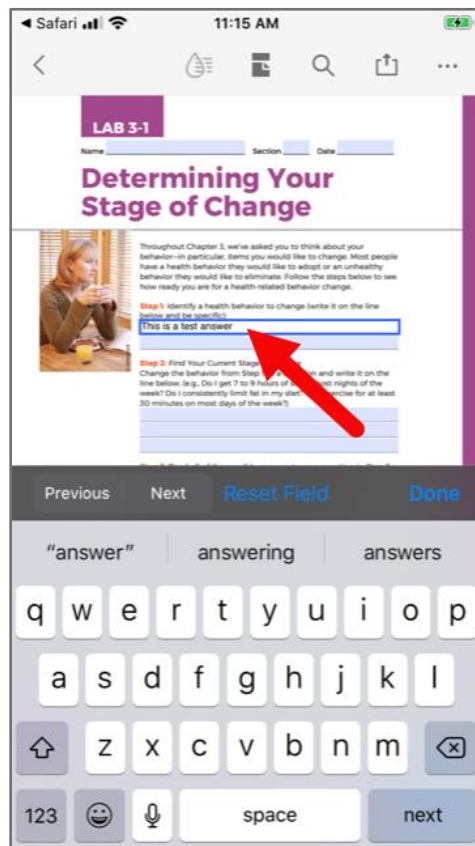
◀ Safari 11:15 AM

<

...

LAB 3-1

Name Section Date

Determining Your Stage of Change

Throughout Chapter 3, we've asked you to think about your behavior—in particular, items you would like to change. Most people have a health behavior they would like to adopt or an unhealthy behavior they would like to eliminate. Follow the steps below to see how ready you are for a health-related behavior change.

Step 1: Identify a health behavior to change (write it on the line below and be specific):

This is a test answer

Step 2: Find Your Current Stage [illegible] Change the behavior from Step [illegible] and write it on the line below. (e.g., Do I get 7 to 9 hours of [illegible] most nights of the week? Do I consistently limit fat in my diet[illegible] exercise for at least 30 minutes on most days of the week?)

Previous Next Reset Field Done

"answer" answering answers

q w e r t y u i o p

a s d f g h j k l

z x c v b n m

123 space next